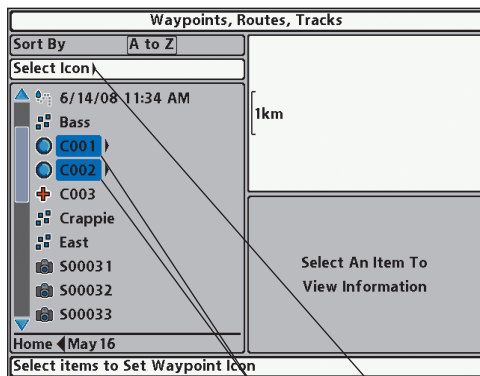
Waypoints, Routes, Tracks

Sort By A to Z

Select Icon

6/14/08 11:34 AM
Bass
C001
C002
C003
Crappie
East
S00031
S00032
S00033

Home May 16

1km

Select An Item To View Information

Select items to Set Waypoint Icon